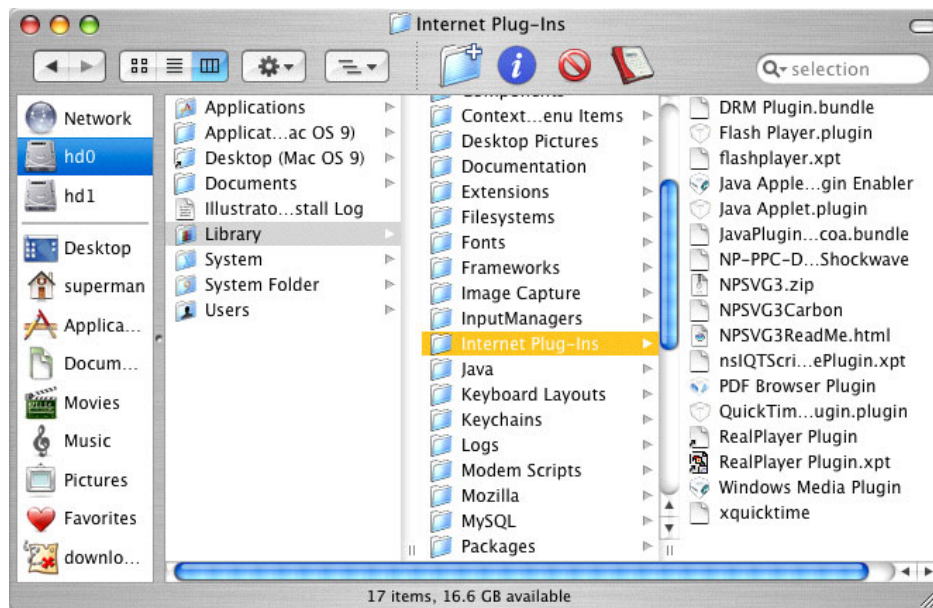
Internet Plug-Ins

selection

Network
hd0
hd1
Desktop
superman
Applica...
Docum...
Movies
Music
Pictures
Favorites
downlo...

Applications
Applicat...ac OS 9)
Desktop (Mac OS 9)
Documents
Illustrato...stall Log
Library
System
System Folder
Users

Components
Context...enu Items
Desktop Pictures
Documentation
Extensions
Filesystems
Fonts
Frameworks
Image Capture
InputManagers
Internet Plug-Ins
Java
Keyboard Layouts
Keychains
Logs
Modem Scripts
Mozilla
MySQL
Packages

DRM Plugin.bundle
Flash Player.plugin
flashplayer.xpt
Java Apple...gin Enabler
Java Applet.plugin
JavaPlugin...coa.bundle
NP-PPC-D...Shockwave
NPSVG3.zip
NPSVG3Carbon
NPSVG3ReadMe.html
nsIQTScri...ePlugin.xpt
PDF Browser Plugin
QuickTim...ugin.plugin
RealPlayer Plugin
RealPlayer Plugin.xpt
Windows Media Plugin
xquicktime

17 items, 16.6 GB available